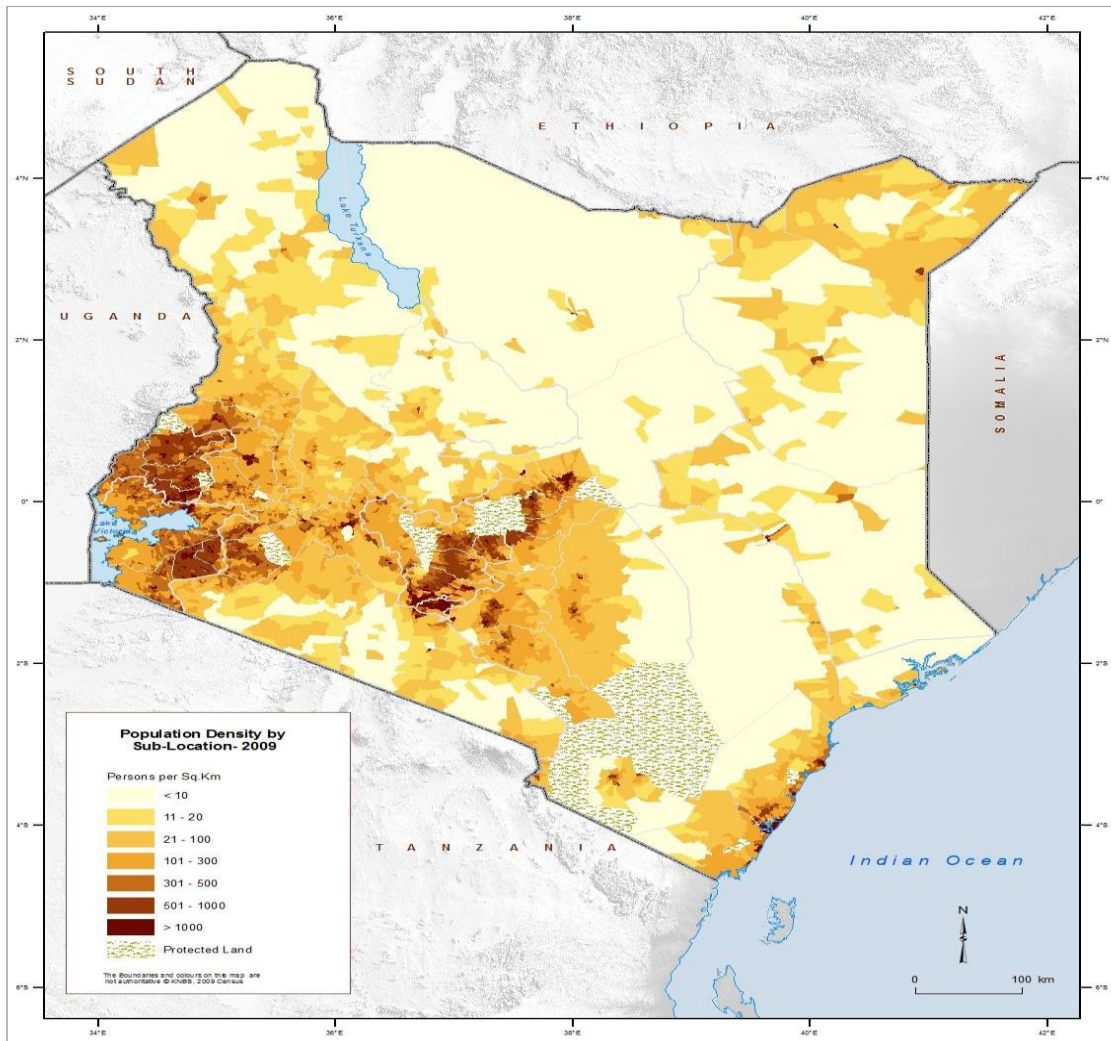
34°E
36°E
38°E
40°E
42°E

SOUTH SUDAN

ETHIOPIA

4°N
4°N

Lake Turkana

UGANDA

2°N
2°N

SOMALIA

0°
0°

Lake Victoria

2°S
2°S

Population Density by Sub-Location- 2009

Persons per Sq.Km
< 10
11 - 20
21 - 100
101 - 300
301 - 500
501 - 1000
> 1000
Protected Land

The Boundaries and colours on this map are not authoritative © KNBS, 2009 Census

4°S
4°S

TANZANIA

Indian Ocean

N

0
100 km

6°S
6°S

34°E
36°E
38°E
40°E
42°E